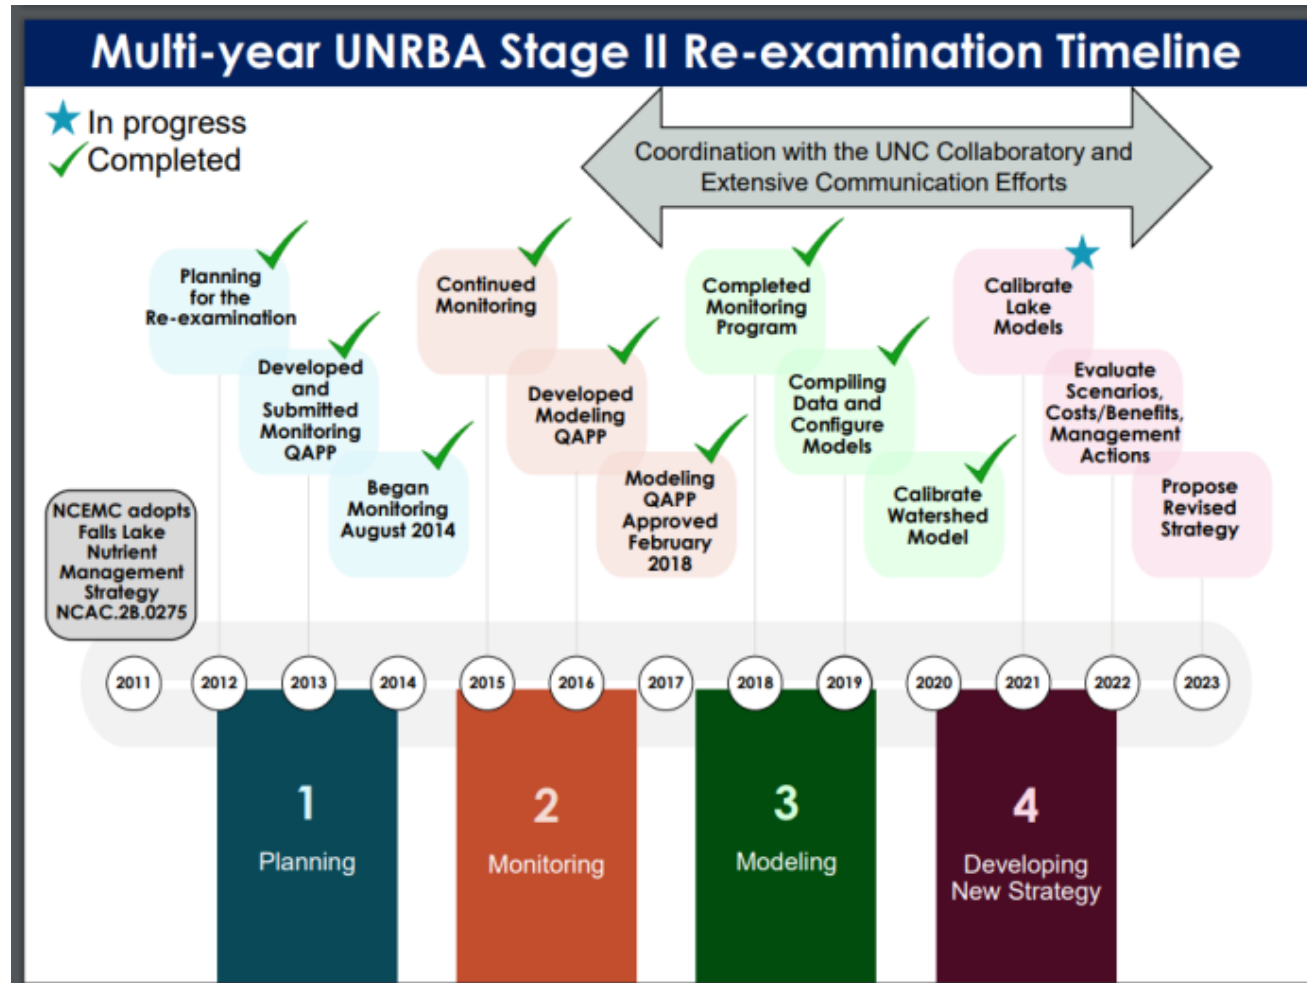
Multi-year UNRBA Stage II Re-examination Timeline

★ In progress
✓ Completed

Coordination with the UNC Collaboratory and Extensive Communication Efforts

NCEMC adopts Falls Lake Nutrient Management Strategy NCAC.2B.0275

Planning for the Re-examination

Developed and Submitted Monitoring QAPP

Began Monitoring August 2014

Continued Monitoring

Developed Modeling QAPP

Modeling QAPP Approved February 2018

Completed Monitoring Program

Compiling Data and Configure Models

Calibrate Watershed Model

Calibrate Lake Models

Evaluate Scenarios, Costs/Benefits, Management Actions

Propose Revised Strategy

2011 2012 2013 2014 2015 2016 2017 2018 2019 2020 2021 2022 2023

1
Planning

2
Monitoring

3
Modeling

4
Developing New Strategy